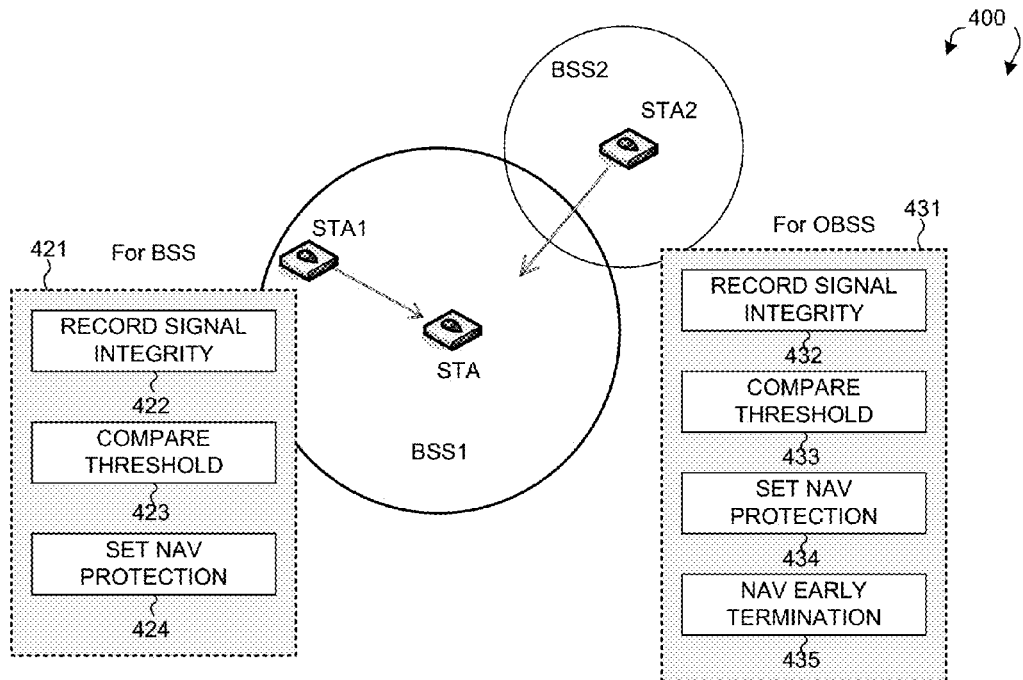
400

BSS2

STA2

STA1

STA

BSS1

421 For BSS

RECORD SIGNAL INTEGRITY

422

COMPARE THRESHOLD

423

SET NAV PROTECTION

424

For OBSS 431

RECORD SIGNAL INTEGRITY

432

COMPARE THRESHOLD

433

SET NAV PROTECTION

434

NAV EARLY TERMINATION

435